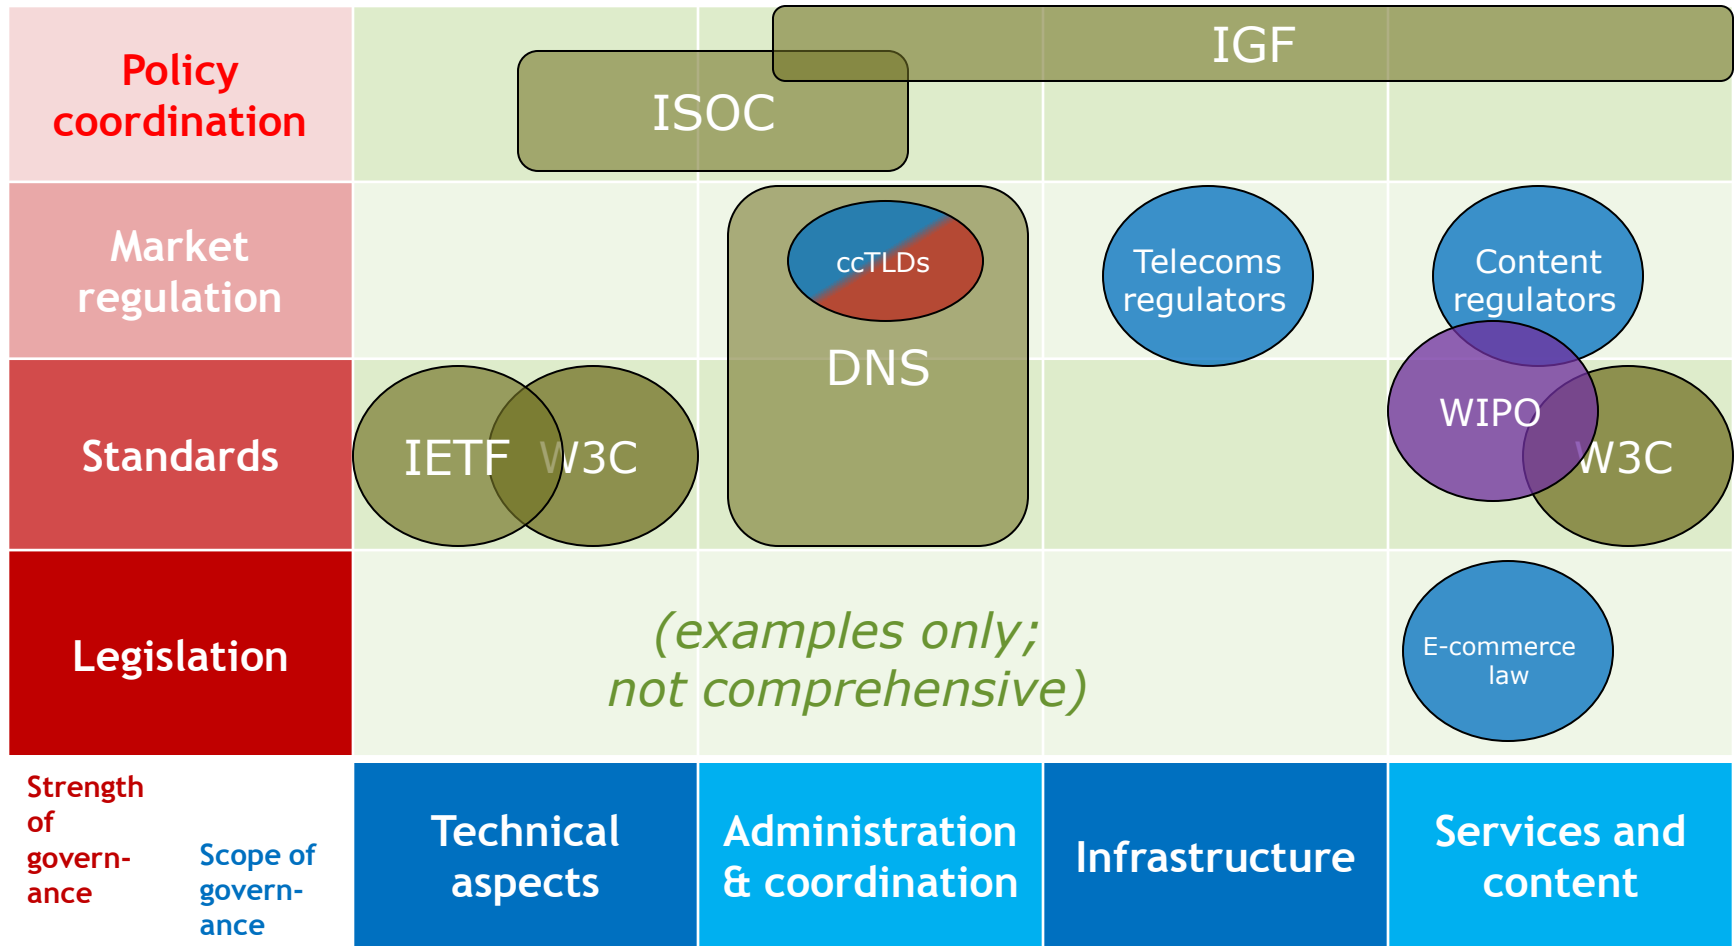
Policy coordination

IGF

ISOC

Market regulation

ccTLDs

DNS

Telecoms regulators

Content regulators

Standards

IETF

W3C

WIPO

W3C

Legislation

(examples only; not comprehensive)

E-commerce law

Strength of governance

Scope of governance

Technical aspects

Administration & coordination

Infrastructure

Services and content